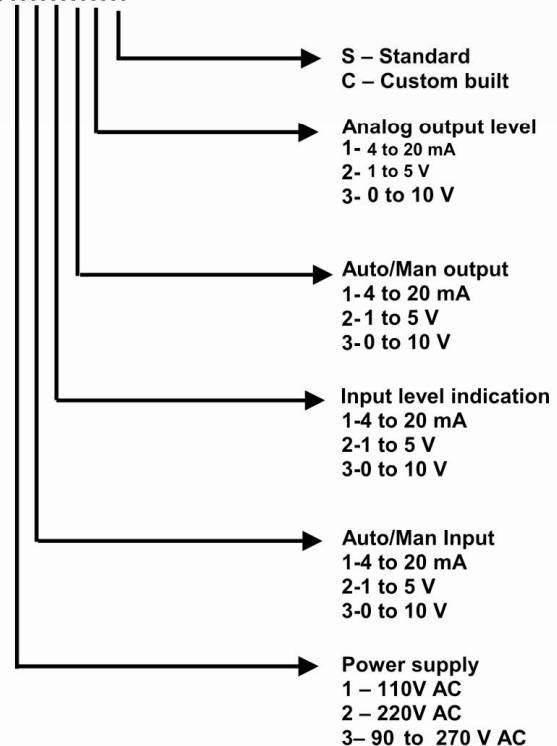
S – Standard
C – Custom built

Analog output level
1- 4 to 20 mA
2- 1 to 5 V
3- 0 to 10 V

Auto/Man output
1-4 to 20 mA
2-1 to 5 V
3-0 to 10 V

Input level indication
1-4 to 20 mA
2-1 to 5 V
3-0 to 10 V

Auto/Man Input
1-4 to 20 mA
2-1 to 5 V
3-0 to 10 V

Power supply
1 – 110V AC
2 – 220V AC
3– 90 to 270 V AC